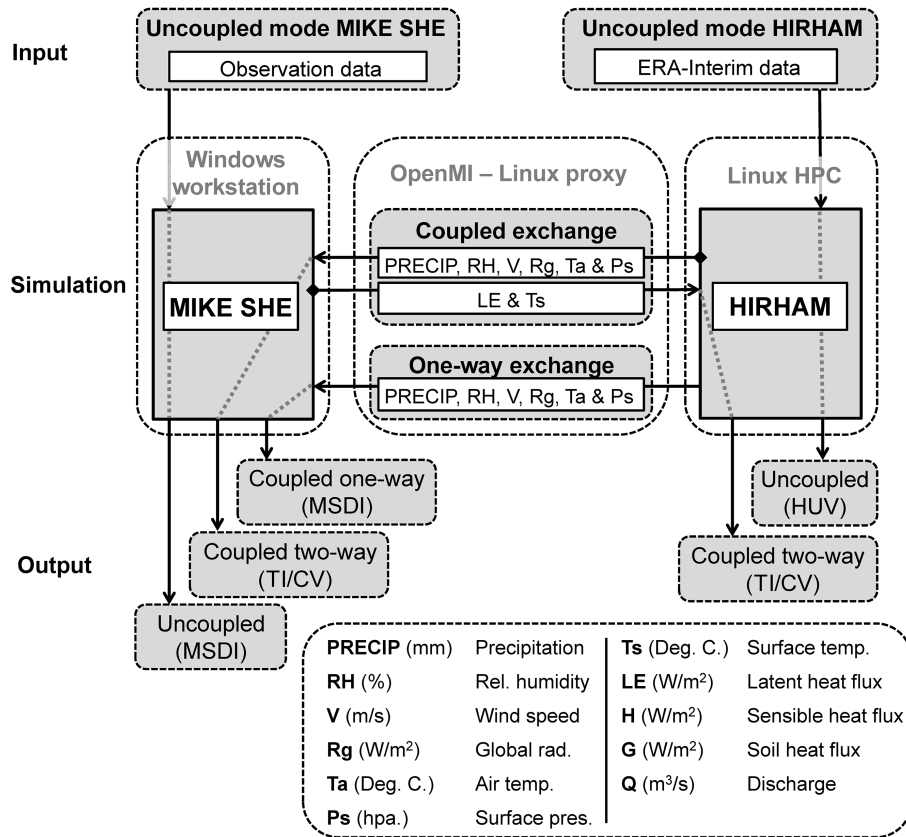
Input

Uncoupled mode MIKE SHE

Observation data

Uncoupled mode HIRHAM

ERA-Interim data

Windows workstation

OpenMI – Linux proxy

Linux HPC

Simulation

Coupled exchange

PRECIP, RH, V, Rg, Ta & Ps

LE & Ts

MIKE SHE

HIRHAM

One-way exchange

PRECIP, RH, V, Rg, Ta & Ps

Coupled one-way (MSDI)

Uncoupled (HUV)

Output

Coupled two-way (TI/CV)

Coupled two-way (TI/CV)

Uncoupled (MSDI)

| | | | |
|---|---|---|---|
| **PRECIP** (mm) | Precipitation | **Ts** (Deg. C.) | Surface temp. |
| **RH** (%) | Rel. humidity | **LE** (W/m$^2$) | Latent heat flux |
| **V** (m/s) | Wind speed | **H** (W/m$^2$) | Sensible heat flux |
| **Rg** (W/m$^2$) | Global rad. | **G** (W/m$^2$) | Soil heat flux |
| **Ta** (Deg. C.) | Air temp. | **Q** (m$^3$/s) | Discharge |
| **Ps** (hpa.) | Surface pres. | | |